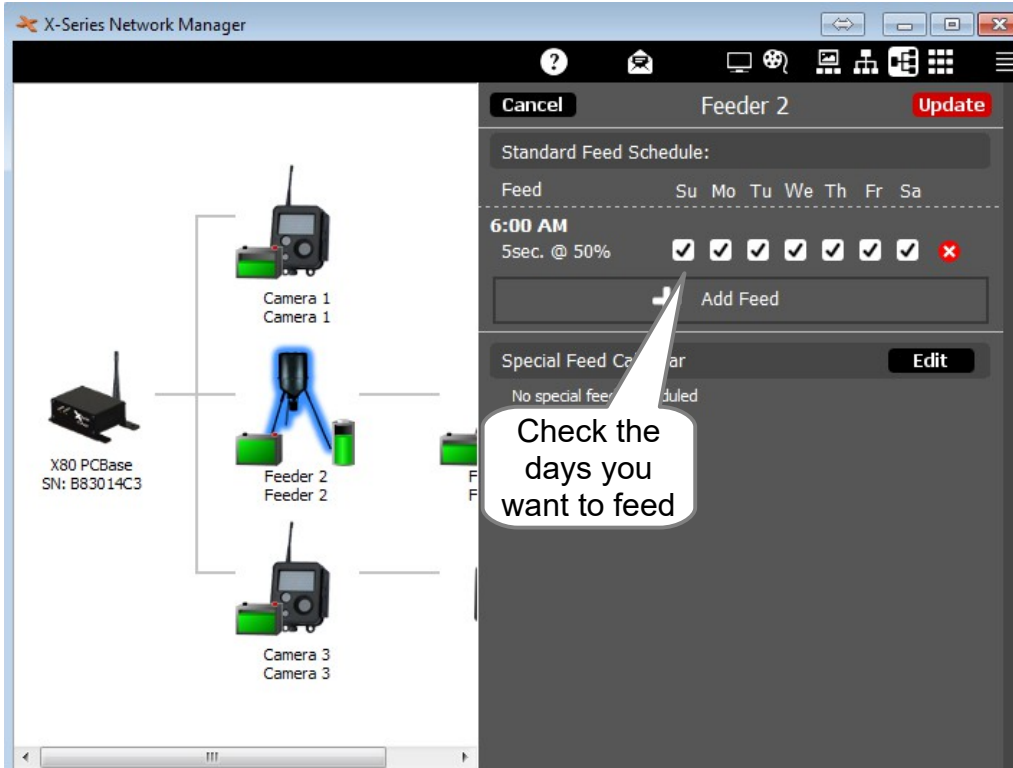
X-Series Network Manager

Cancel
Feeder 2
Update

Standard Feed Schedule:

Feed Su Mo Tu We Th Fr Sa

6:00 AM
5sec. @ 50%

Add Feed

Special Feed Ca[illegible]ar
Edit

No special fee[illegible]duled

Check the days you want to feed

Camera 1
Camera 1

X80 PCBase
SN: B83014C3

Feeder 2
Feeder 2

F
F

Camera 3
Camera 3